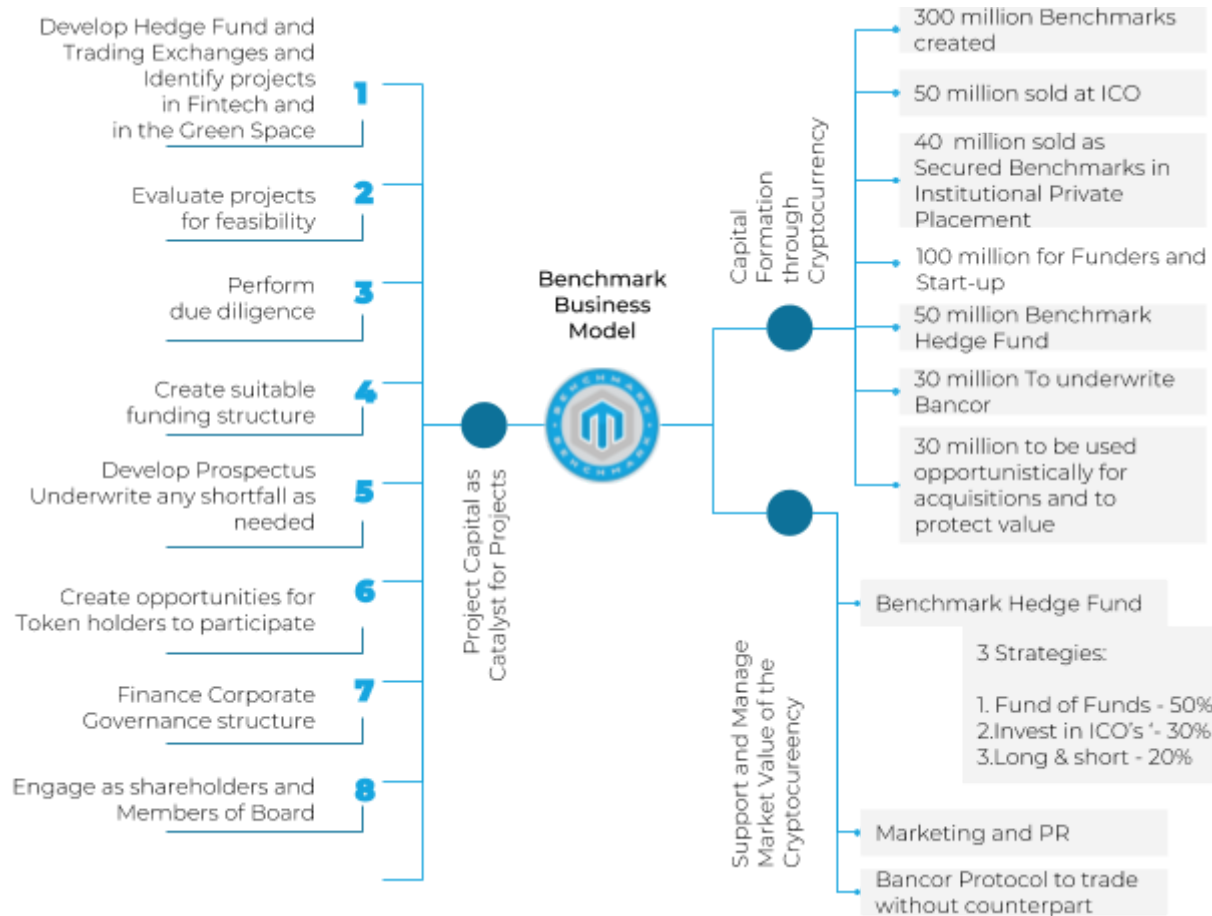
Develop Hedge Fund and Trading Exchanges and Identify projects in Fintech and in the Green Space

1

Evaluate projects for feasibility

2

Perform due diligence

3

Create suitable funding structure

4

Develop Prospectus Underwrite any shortfall as needed

5

Create opportunities for Token holders to participate

6

Finance Corporate Governance structure

7

Engage as shareholders and Members of Board

8

Project Capital as Catalyst for Projects

Benchmark Business Model

BENCHMARK

Capital Formation through Cryptocurrency

300 million Benchmarks created

50 million sold at ICO

40 million sold as Secured Benchmarks in Institutional Private Placement

100 million for Funders and Start-up

50 million Benchmark Hedge Fund

30 million To underwrite Bancor

30 million to be used opportunistically for acquisitions and to protect value

Support and Manage Market Value of the Cryptocureency

Benchmark Hedge Fund

3 Strategies:

1. Fund of Funds - 50%
2.Invest in ICO's '- 30%
3.Long & short - 20%

Marketing and PR

Bancor Protocol to trade without counterpart